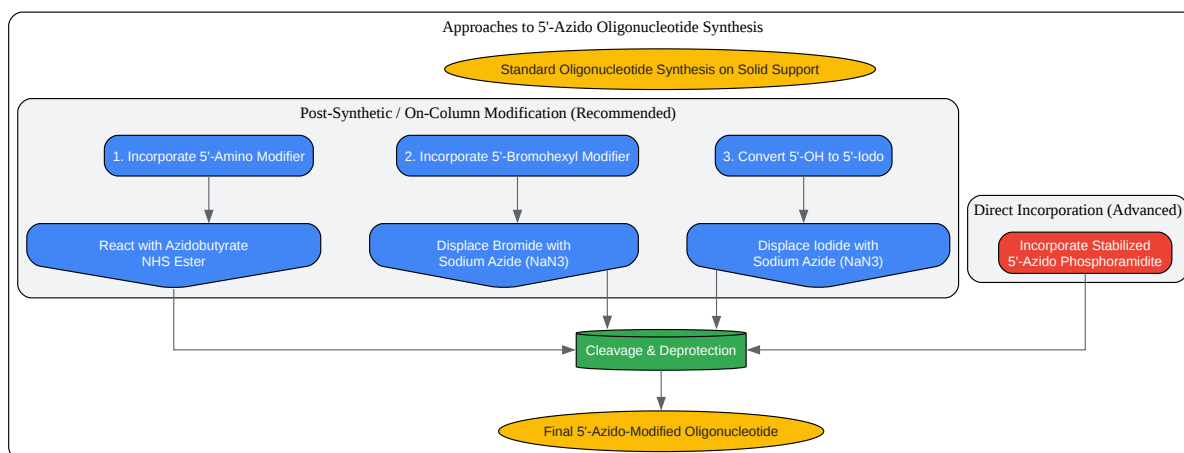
Approaches to 5'-Azido Oligonucleotide Synthesis

Standard Oligonucleotide Synthesis on Solid Support

Post-Synthetic / On-Column Modification (Recommended)

1. Incorporate 5'-Amino Modifier

2. Incorporate 5'-Bromohexyl Modifier

3. Convert 5'-OH to 5'-Iodo

React with Azidobutyrate NHS Ester

Displace Bromide with Sodium Azide (NaN3)

Displace Iodide with Sodium Azide (NaN3)

Direct Incorporation (Advanced)

Incorporate Stabilized 5'-Azido Phosphoramidite

Cleavage & Deprotection

Final 5'-Azido-Modified Oligonucleotide